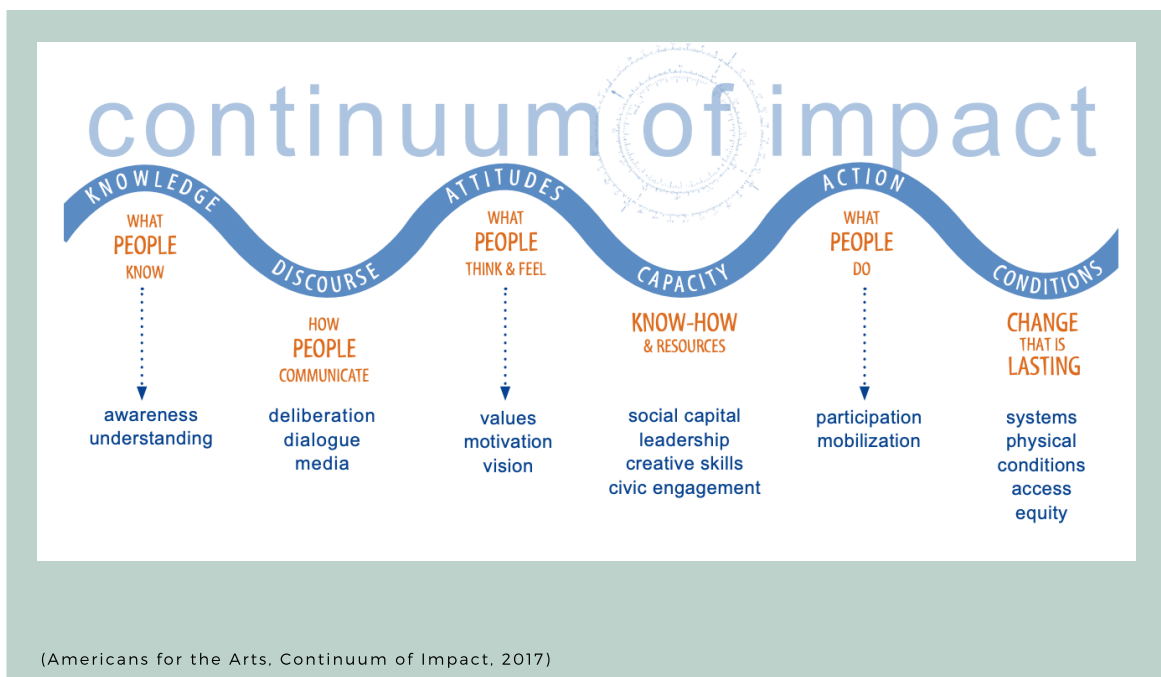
continuum of impact

KNOWLEDGE
WHAT PEOPLE KNOW
awareness
understanding

DISCOURSE
HOW PEOPLE COMMUNICATE
deliberation
dialogue
media

ATTITUDES
WHAT PEOPLE THINK & FEEL
values
motivation
vision

CAPACITY
KNOW-HOW & RESOURCES
social capital
leadership
creative skills
civic engagement

ACTION
WHAT PEOPLE DO
participation
mobilization

CONDITIONS
CHANGE THAT IS LASTING
systems
physical conditions
access
equity

(Americans for the Arts, Continuum of Impact, 2017)